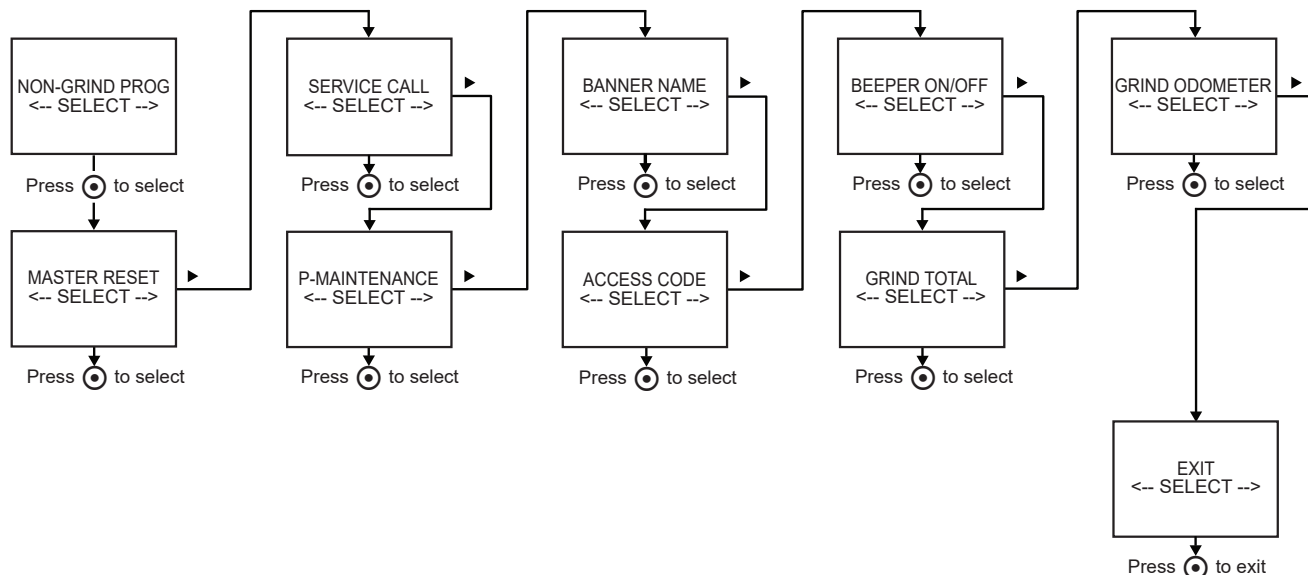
NON-GRIND PROG
<-- SELECT -->

Press to select

MASTER RESET
<-- SELECT -->

Press to select

SERVICE CALL
<-- SELECT -->

Press to select

P-MAINTENANCE
<-- SELECT -->

Press to select

BANNER NAME
<-- SELECT -->

Press to select

ACCESS CODE
<-- SELECT -->

Press to select

BEEPER ON/OFF
<-- SELECT -->

Press to select

GRIND TOTAL
<-- SELECT -->

Press to select

GRIND ODOMETER
<-- SELECT -->

Press to select

EXIT
<-- SELECT -->

Press to exit